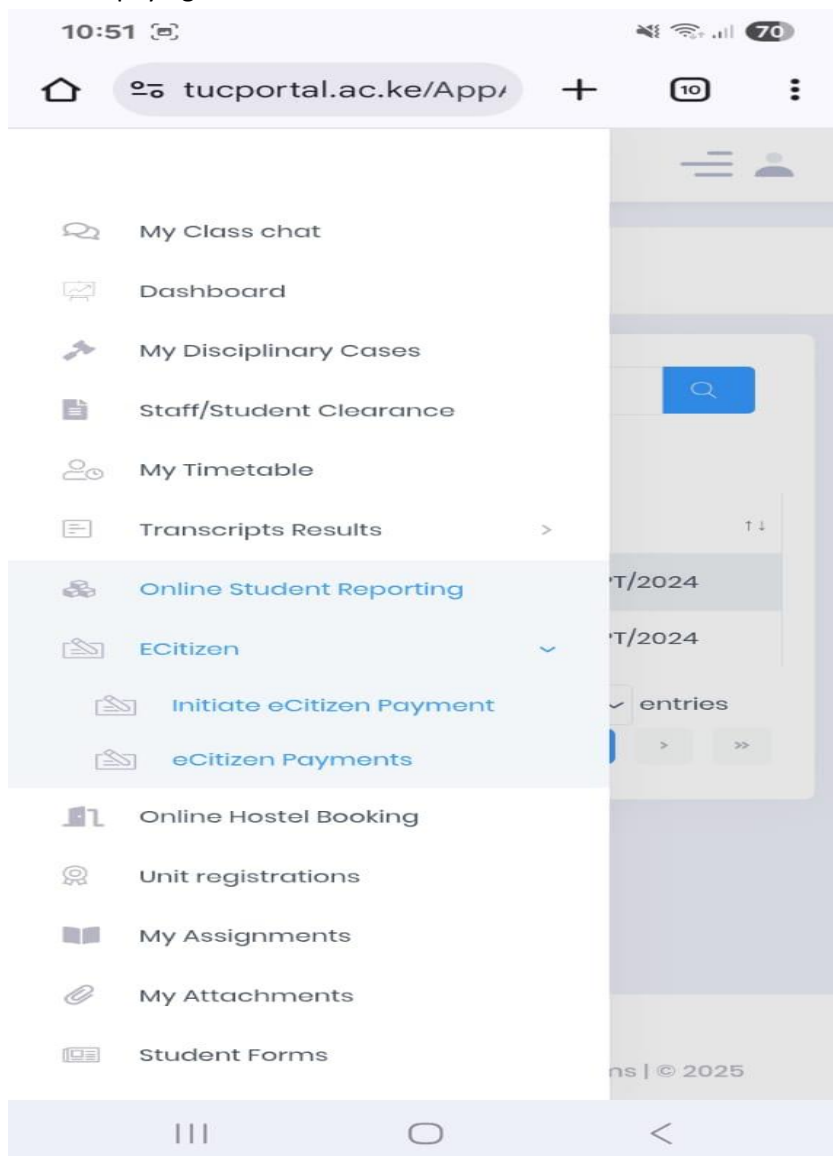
10:51

70

tucportal.ac.ke/App/

10

My Class chat

Dashboard

My Disciplinary Cases

Staff/Student Clearance

My Timetable

Transcripts Results >

Online Student Reporting

ECitizen

Initiate eCitizen Payment

eCitizen Payments

Online Hostel Booking

Unit registrations

My Assignments

My Attachments

Student Forms

T/2024

T/2024

entries

> >>

ns | © 2025